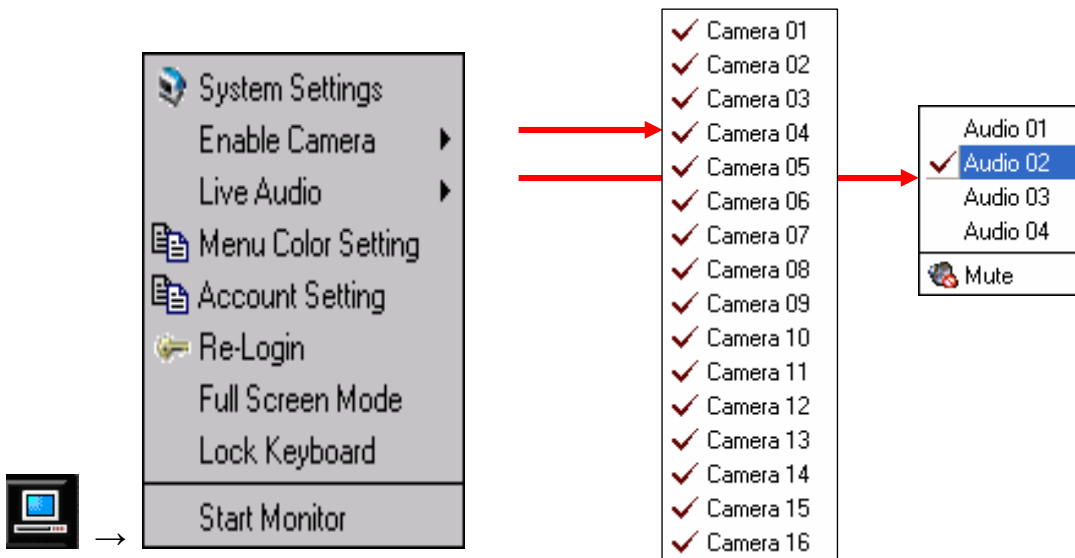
System Settings
Enable Camera
Live Audio
Menu Color Setting
Account Setting
Re-Login
Full Screen Mode
Lock Keyboard
Start Monitor

→

Camera 01
Camera 02
Camera 03
Camera 04
Camera 05
Camera 06
Camera 07
Camera 08
Camera 09
Camera 10
Camera 11
Camera 12
Camera 13
Camera 14
Camera 15
Camera 16

Audio 01
Audio 02
Audio 03
Audio 04
Mute